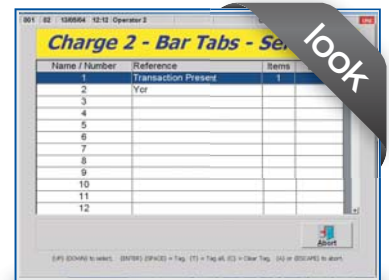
001 02 13/05/04 12:12 Operator 2

Charge 2 - Bar Tabs - Se

look

| Name / Number | Reference | Items |
|---|---|---|
| 1 | Transaction Present | 1 |
| 2 | Yor | |
| 3 | | |
| 4 | | |
| 5 | | |
| 6 | | |
| 7 | | |
| 8 | | |
| 9 | | |
| 10 | | |
| 11 | | |
| 12 | | |

Abort

[UP] [DOWN] to select. [ENTER] [SPACE] = Tag. [T] = Tag all. [C] = Clear Tag. [A] or [ESCAPE] to abort.